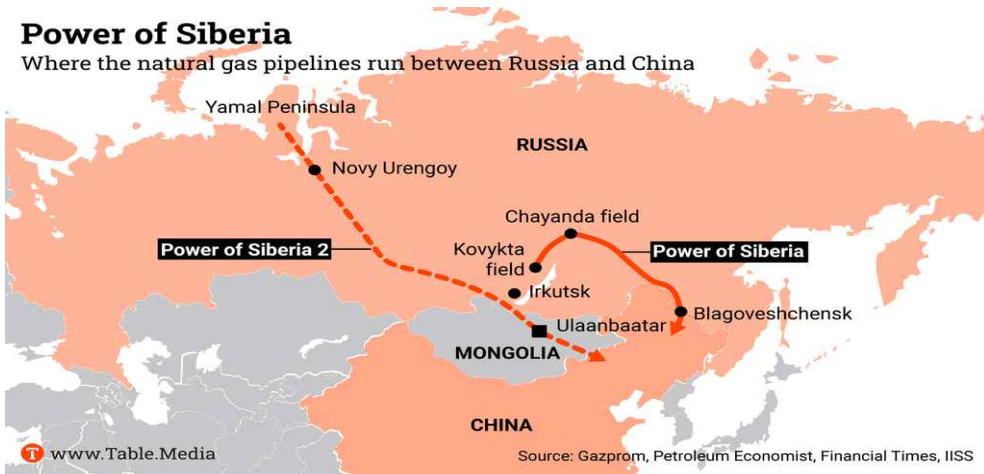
Power of Siberia
Where the natural gas pipelines run between Russia and China

Yamal Peninsula

RUSSIA

Novy Urengoy

Chayanda field

Power of Siberia 2

Kovykta field

Power of Siberia

Irkutsk

Blagoveshchensk

Ulaanbaatar

MONGOLIA

CHINA

www.Table.Media

Source: Gazprom, Petroleum Economist, Financial Times, IISS